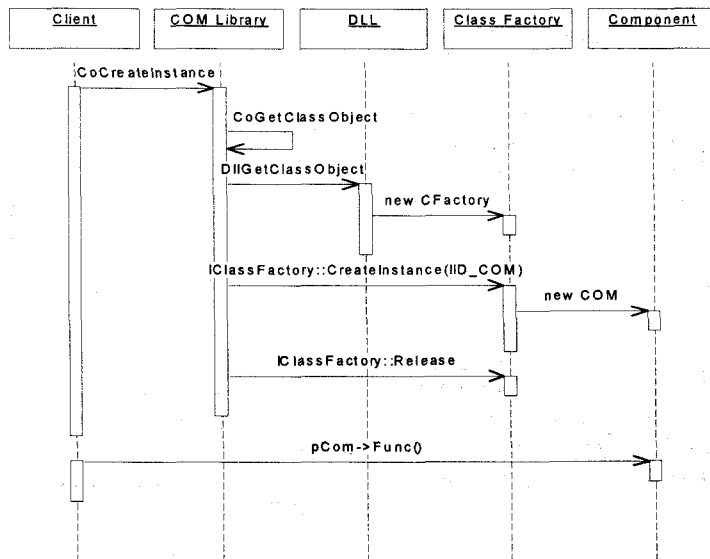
Client

COM Library

DLL

Class Factory

Component

CoCreateInstance

CoGetClassObject

DllGetClassObject

new CFactory

IClassFactory::CreateInstance(IID_COM)

new COM

IClassFactory::Release

pCom->Func()